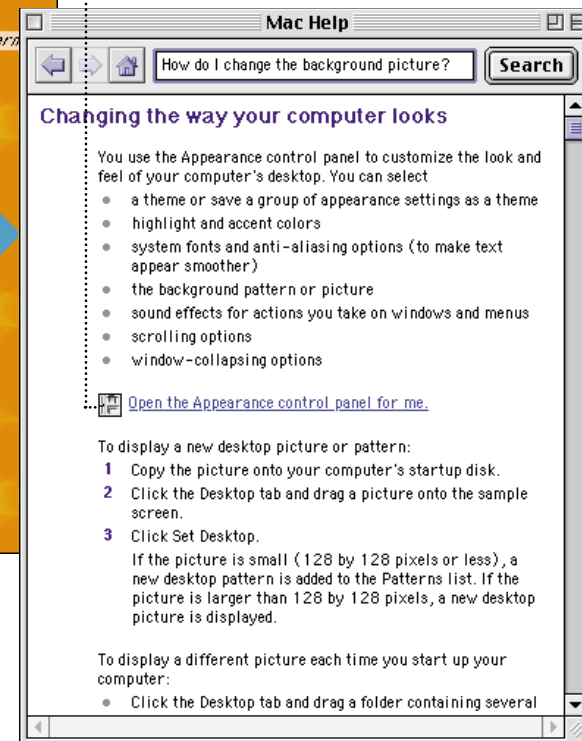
Mac Help

How do I change the background picture?

Search

Changing the way your computer looks

You use the Appearance control panel to customize the look and feel of your computer's desktop. You can select

- a theme or save a group of appearance settings as a theme
- highlight and accent colors
- system fonts and anti-aliasing options (to make text appear smoother)
- the background pattern or picture
- sound effects for actions you take on windows and menus
- scrolling options
- window-collapsing options

Open the Appearance control panel for me.

To display a new desktop picture or pattern:

1 Copy the picture onto your computer's startup disk.
2 Click the Desktop tab and drag a picture onto the sample screen.
3 Click Set Desktop.
If the picture is small (128 by 128 pixels or less), a new desktop pattern is added to the Patterns list. If the picture is larger than 128 by 128 pixels, a new desktop picture is displayed.

To display a different picture each time you start up your computer:

- Click the Desktop tab and drag a folder containing several